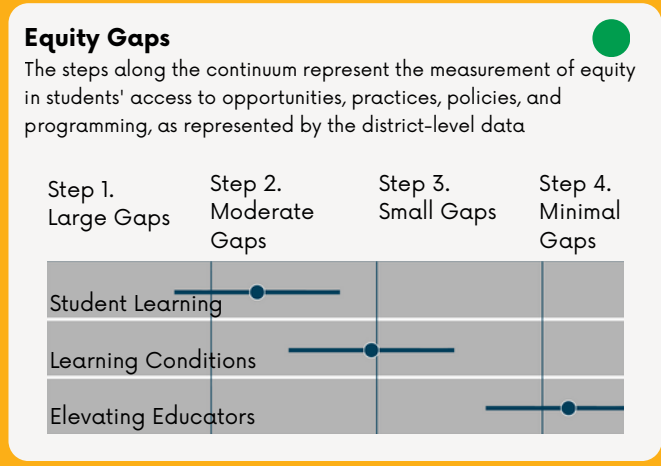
Equity Gaps

The steps along the continuum represent the measurement of equity in students' access to opportunities, practices, policies, and programming, as represented by the district-level data

Step 1. Large Gaps

Step 2. Moderate Gaps

Step 3. Small Gaps

Step 4. Minimal Gaps

Student Learning

Learning Conditions

Elevating Educators